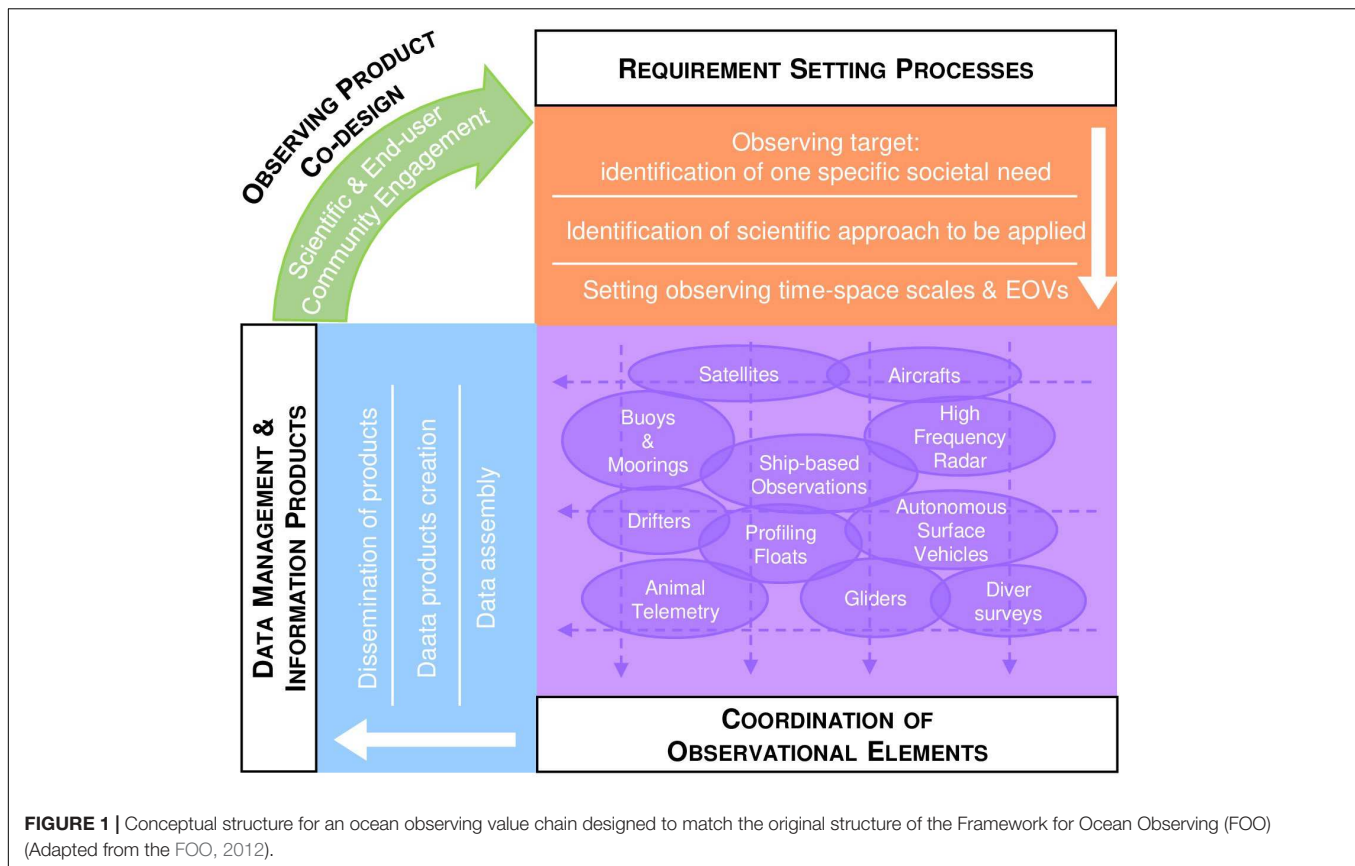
OBSERVING PRODUCT CO-DESIGN

Scientific & End-user Community Engagement

REQUIREMENT SETTING PROCESSES

Observing target: identification of one specific societal need

Identification of scientific approach to be applied

Setting observing time-space scales & EOVs

DATA MANAGEMENT & INFORMATION PRODUCTS

Dissemination of products

Daata products creation

Data assembly

Satellites

Aircrafts

Buoys & Moorings

High Frequency Radar

Ship-based Observations

Drifters

Autonomous Surface Vehicles

Profiling Floats

Animal Telemetry

Gliders

Diver surveys

COORDINATION OF OBSERVATIONAL ELEMENTS

FIGURE 1 | Conceptual structure for an ocean observing value chain designed to match the original structure of the Framework for Ocean Observing (FOO) (Adapted from the FOO, 2012).